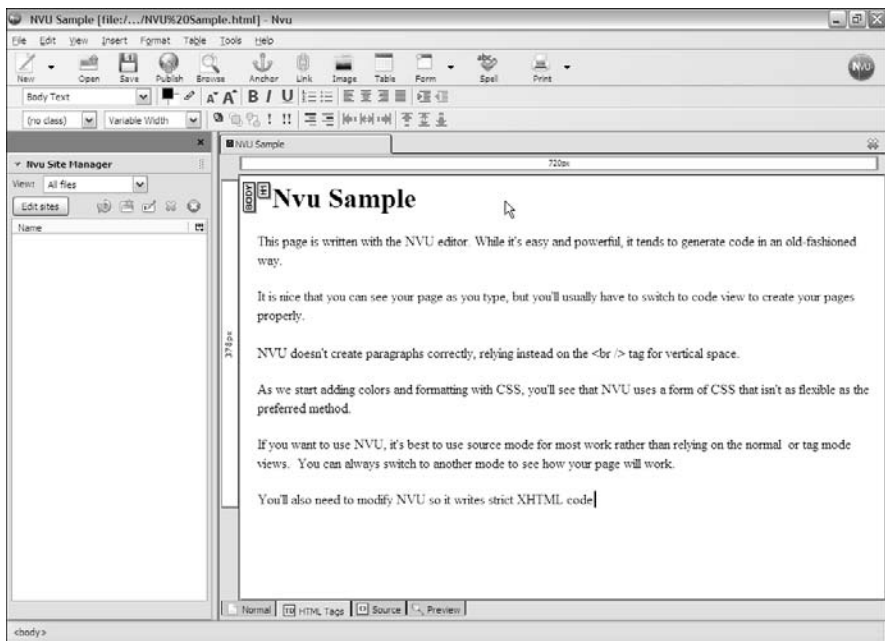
NVU Sample [file:/.../NVU%20Sample.html] - Nvu

File Edit View Insert Format Table Tools Help

New Open Save Publish Browse Anchor Link Image Table Form Spell Print

Body Text

(no class) Variable Width

Nvu Site Manager

View: All files

Edit sites

Name

NVU Sample

720px

378px

BODY H1

Nvu Sample

This page is written with the NVU editor. While it's easy and powerful, it tends to generate code in an old-fashioned way.

It is nice that you can see your page as you type, but you'll usually have to switch to code view to create your pages properly.

NVU doesn't create paragraphs correctly, relying instead on the <br /> tag for vertical space.

As we start adding colors and formatting with CSS, you'll see that NVU uses a form of CSS that isn't as flexible as the preferred method.

If you want to use NVU, it's best to use source mode for most work rather than relying on the normal or tag mode views. You can always switch to another mode to see how your page will work.

You'll also need to modify NVU so it writes strict XHTML code

Normal HTML Tags Source Preview

<body>